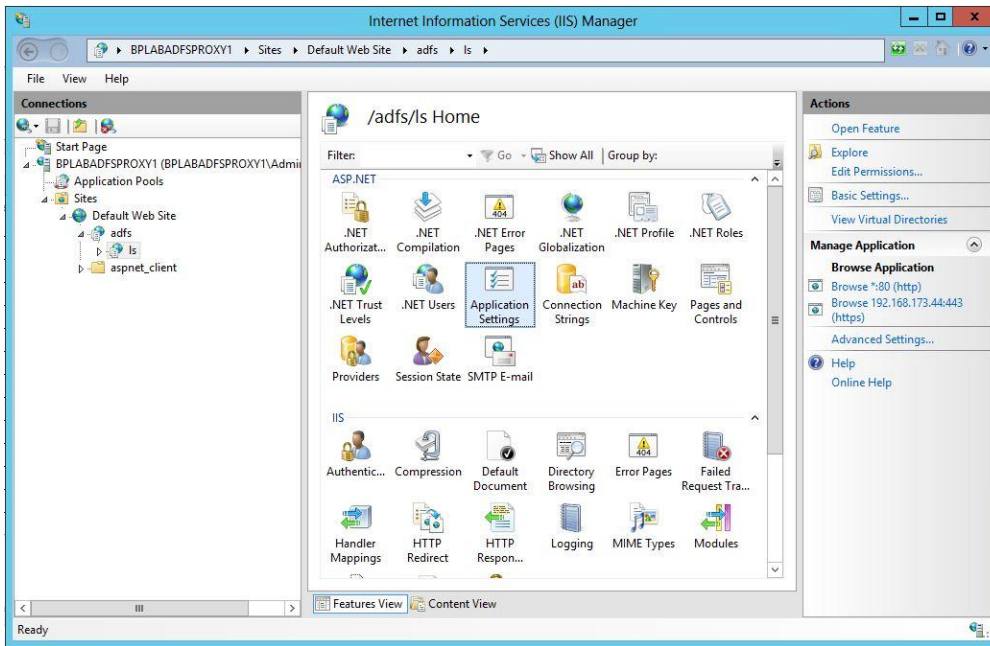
Internet Information Services (IIS) Manager

BPLABADFSPROXY1 ▸ Sites ▸ Default Web Site ▸ adfs ▸ ls ▸

File View Help

Connections

Start Page
BPLABADFSPROXY1 (BPLABADFSPROXY1\Admi
Application Pools
Sites
Default Web Site
adfs
ls
aspnet_client

/adfs/ls Home

Filter: Go Show All | Group by:

ASP.NET

.NET Authorizat... .NET Compilation .NET Error Pages .NET Globalization .NET Profile .NET Roles

.NET Trust Levels .NET Users Application Settings Connection Strings Machine Key Pages and Controls

Providers Session State SMTP E-mail

IIS

Authentic... Compression Default Document Directory Browsing Error Pages Failed Request Tra...

Handler Mappings HTTP Redirect HTTP Respon... Logging MIME Types Modules

Features View Content View

Actions

Open Feature
Explore
Edit Permissions...
Basic Settings...
View Virtual Directories

Manage Application
Browse Application
Browse *:80 (http)
Browse 192.168.173.44:443 (https)
Advanced Settings...
Help
Online Help

Ready